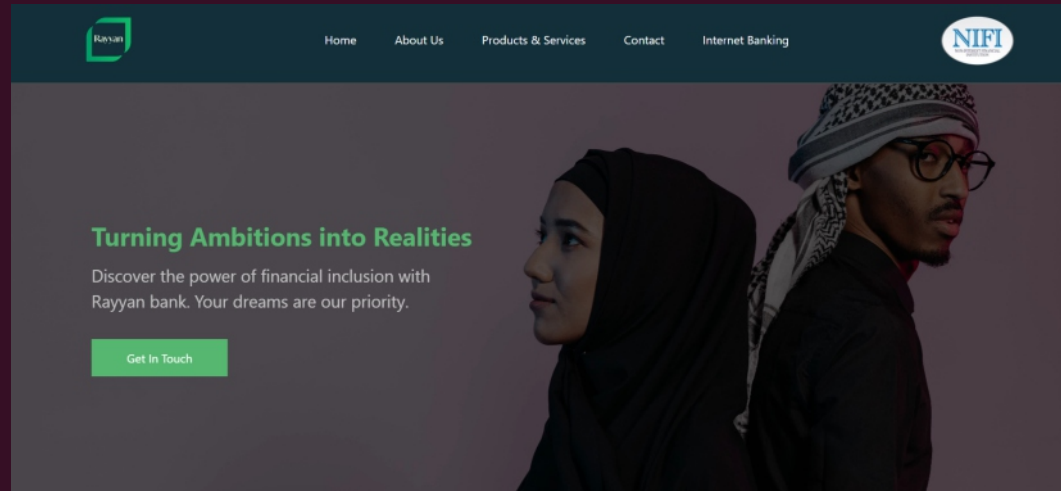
Rayyan

Home About Us Products & Services Contact Internet Banking

NIFI
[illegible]

Turning Ambitions into Realities

Discover the power of financial inclusion with Rayyan bank. Your dreams are our priority.

Get In Touch